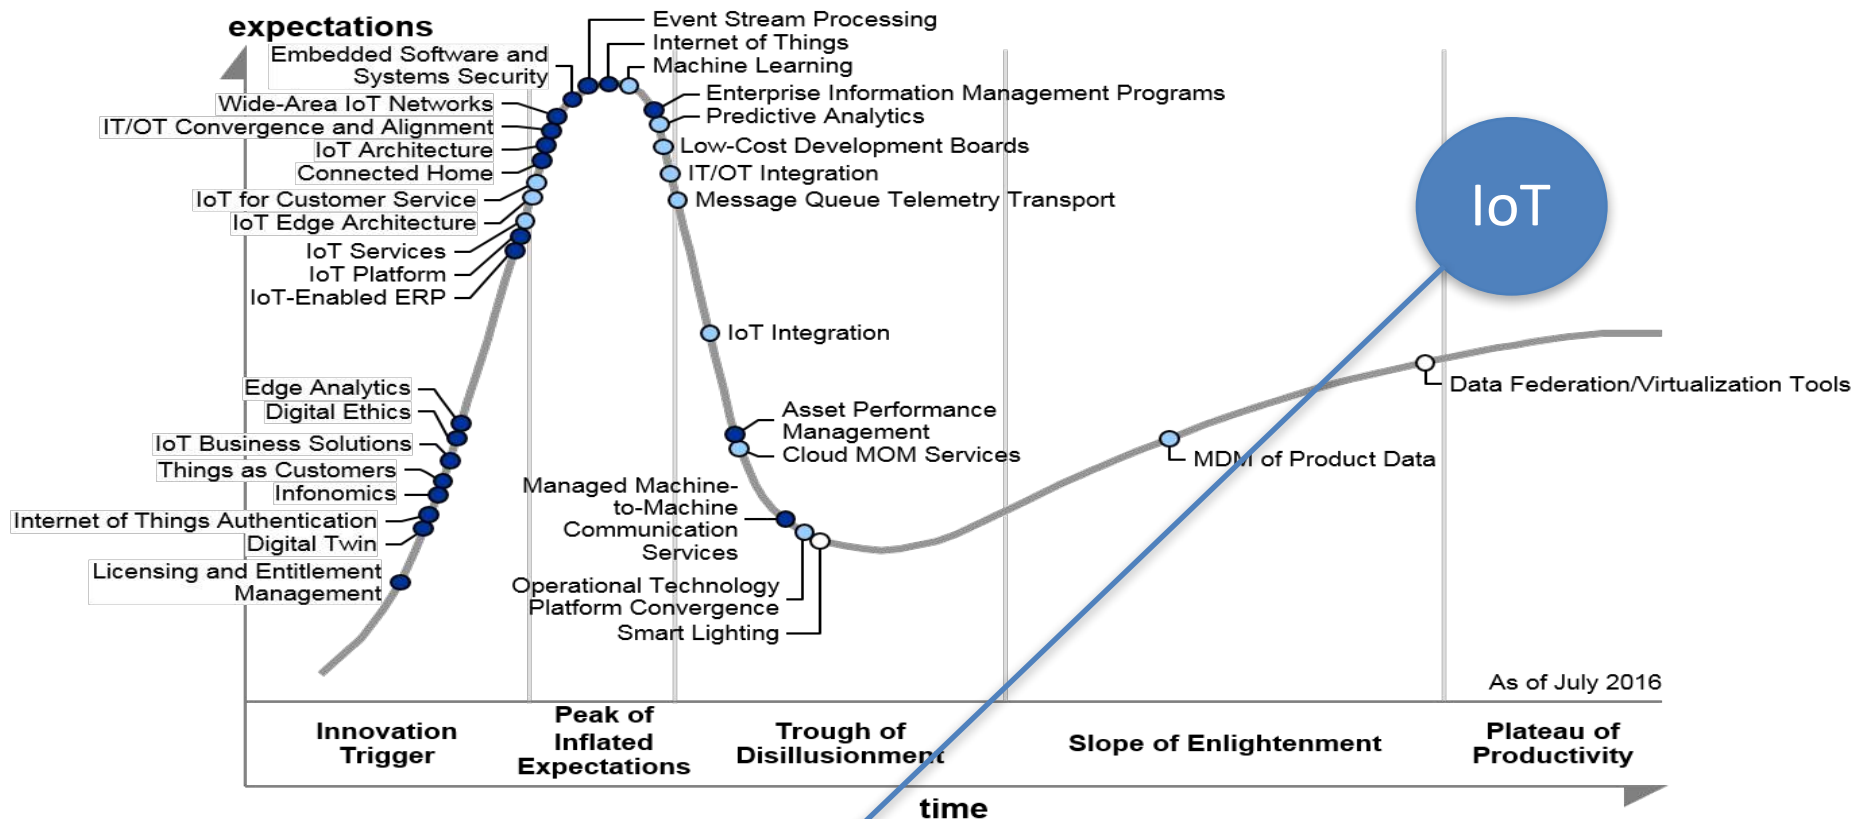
expectations

Embedded Software and Systems Security
Wide-Area IoT Networks
IT/OT Convergence and Alignment
IoT Architecture
Connected Home
IoT for Customer Service
IoT Edge Architecture
IoT Services
IoT Platform
IoT-Enabled ERP

Event Stream Processing
Internet of Things
Machine Learning
Enterprise Information Management Programs
Predictive Analytics
Low-Cost Development Boards
IT/OT Integration
Message Queue Telemetry Transport

IoT

IoT Integration

Edge Analytics
Digital Ethics
IoT Business Solutions
Things as Customers
Infonomics
Internet of Things Authentication
Digital Twin
Licensing and Entitlement Management

Asset Performance Management
Cloud MOM Services

Managed Machine-to-Machine Communication Services
Operational Technology Platform Convergence
Smart Lighting

MDM of Product Data
Data Federation/Virtualization Tools

As of July 2016

Innovation Trigger
Peak of Inflated Expectations
Trough of Disillusionment
Slope of Enlightenment
Plateau of Productivity

time